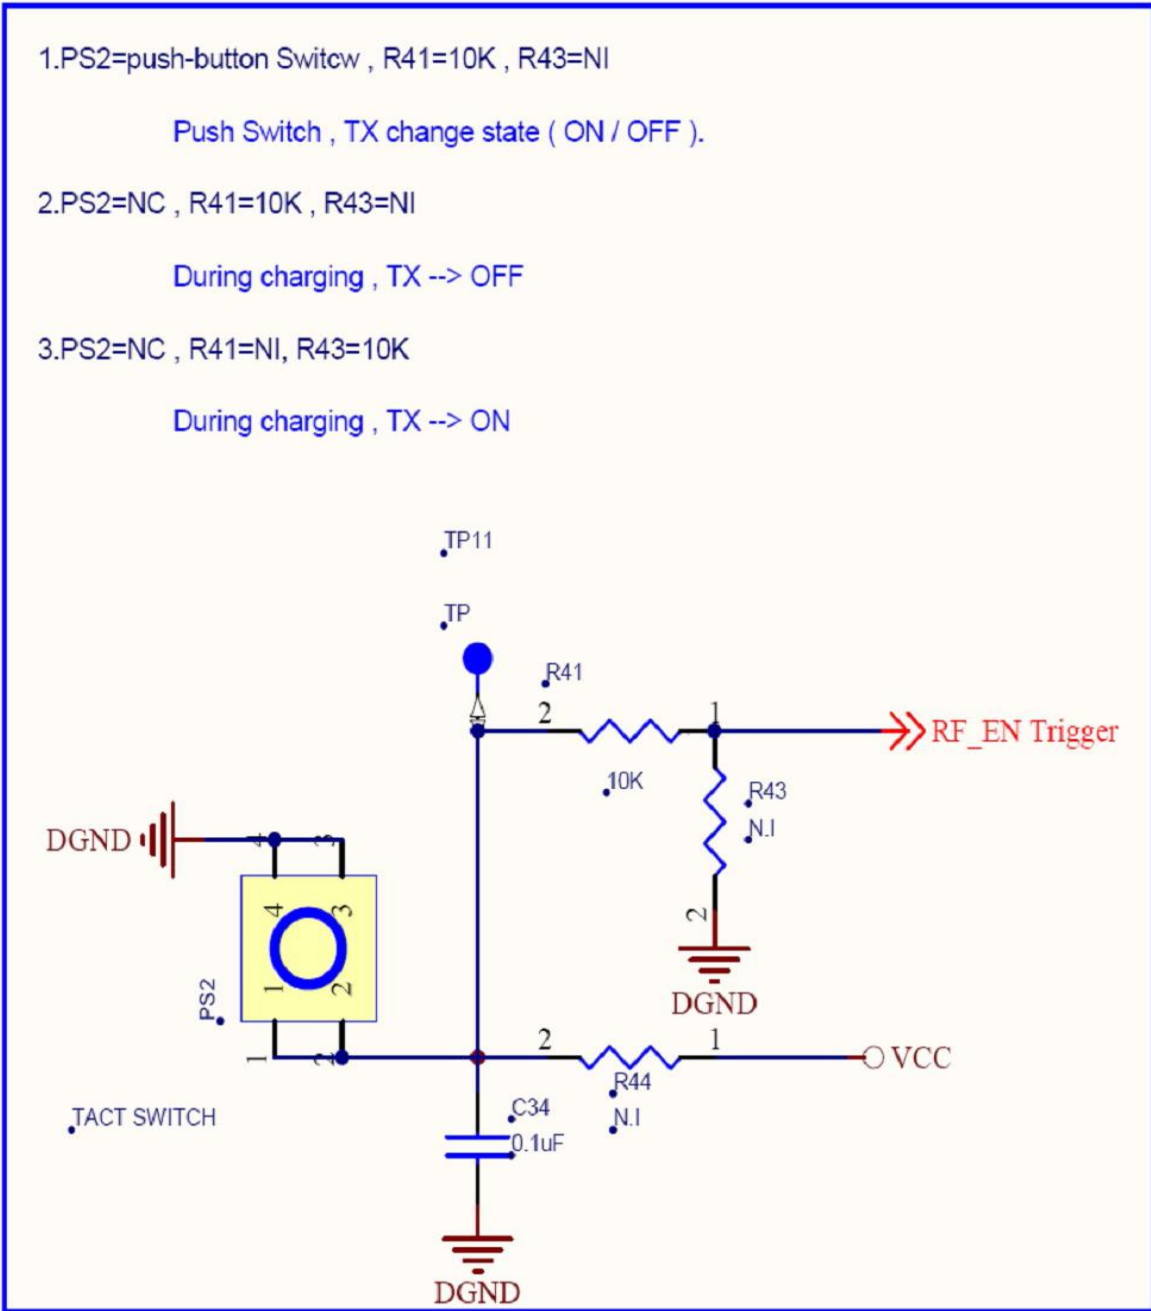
1.PS2=push-button Switcw , R41=10K , R43=NI

Push Switch , TX change state ( ON / OFF ).

2.PS2=NC , R41=10K , R43=NI

During charging , TX --> OFF

3.PS2=NC , R41=NI, R43=10K

During charging , TX --> ON

TP11
TP
R41
2
1
RF_EN Trigger
10K
R43
N.I
DGND
4
3
4
3
1
2
2
DGND
PS2
1
2
2
1
VCC
R44
N.I
TACT SWITCH
C34
0.1uF
DGND